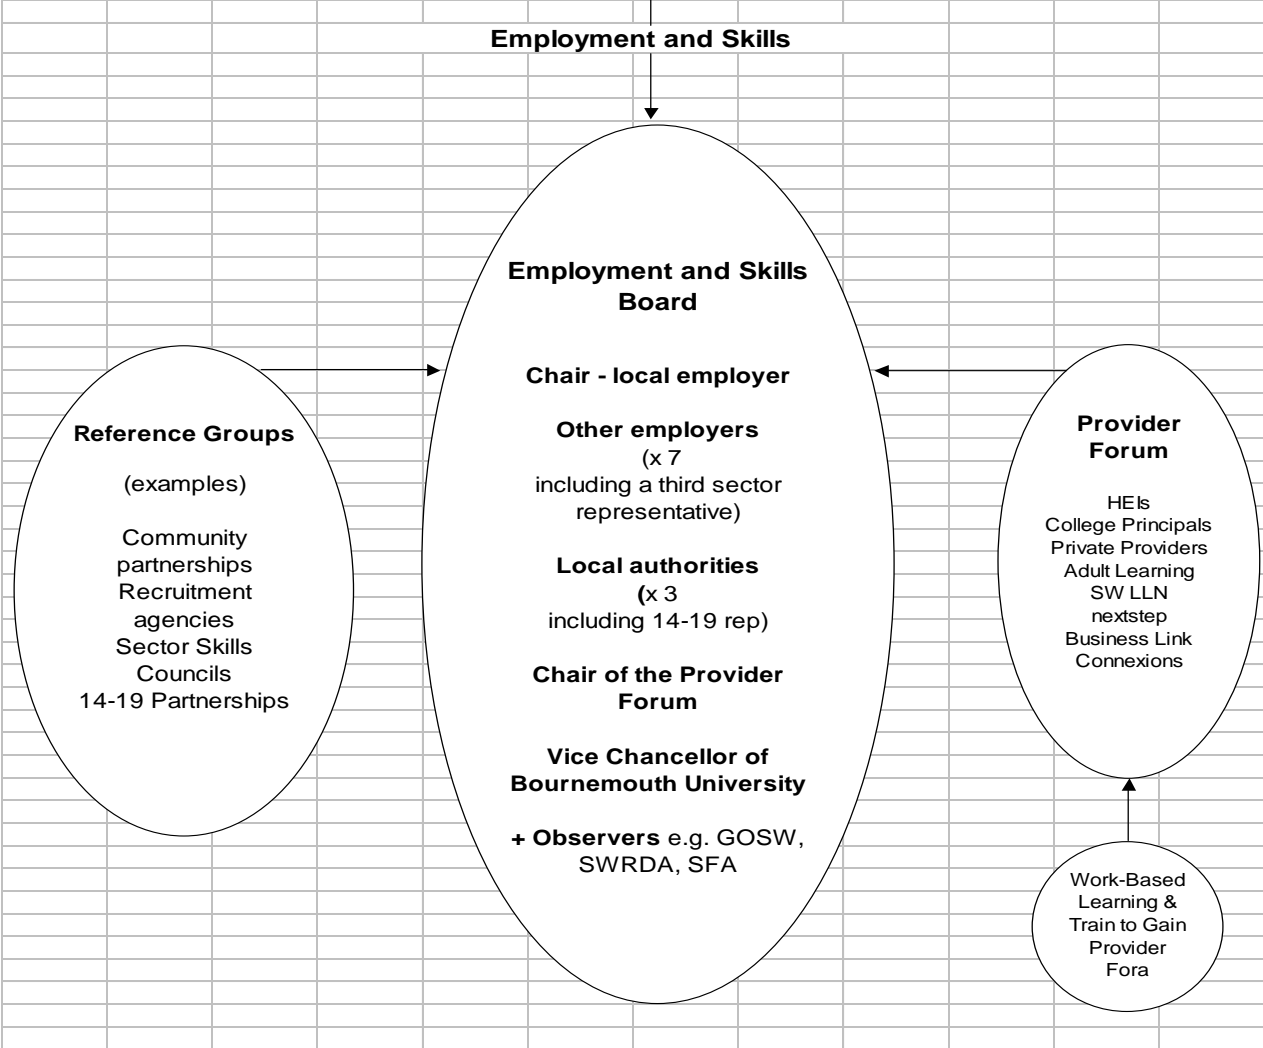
Employment and Skills

Employment and Skills Board

Chair - local employer

Other employers
(x 7
including a third sector representative)

Local authorities
(x 3
including 14-19 rep)

Chair of the Provider Forum

Vice Chancellor of Bournemouth University

+ Observers e.g. GOSW, SWRDA, SFA

Reference Groups

(examples)

Community partnerships
Recruitment agencies
Sector Skills Councils
14-19 Partnerships

Provider Forum

HEIs
College Principals
Private Providers
Adult Learning
SW LLN
nextstep
Business Link
Connexions

Work-Based Learning & Train to Gain Provider Fora